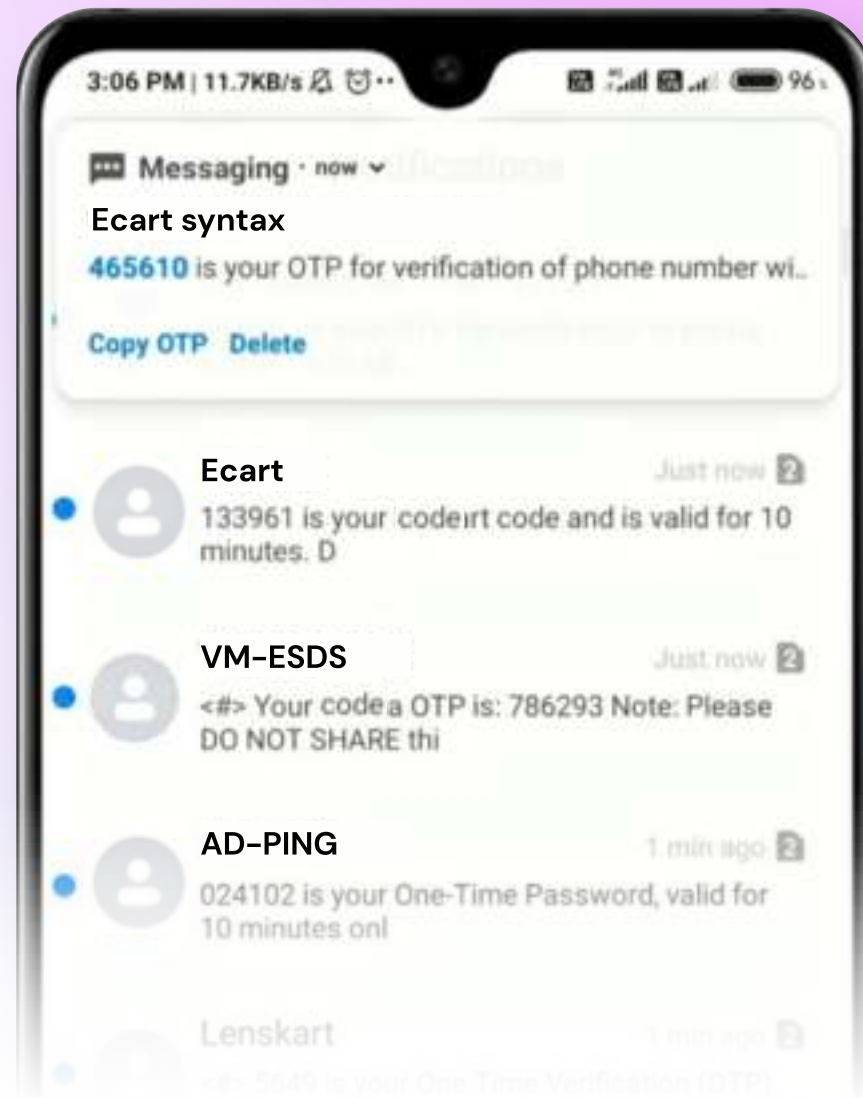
3:06 PM | 11.7KB/s

96

Messaging · now

Ecart syntax

465610 is your OTP for verification of phone number wi..

Copy OTP Delete

Ecart

Just now

133961 is your codeırt code and is valid for 10 minutes. D

VM-ESDS

Just now

<#> Your codea OTP is: 786293 Note: Please DO NOT SHARE thi

AD-PING

1 min ago

024102 is your One-Time Password, valid for 10 minutes onl

Lenskart

1 min ago

<#> 5649 is your One Time Verification (OTP)